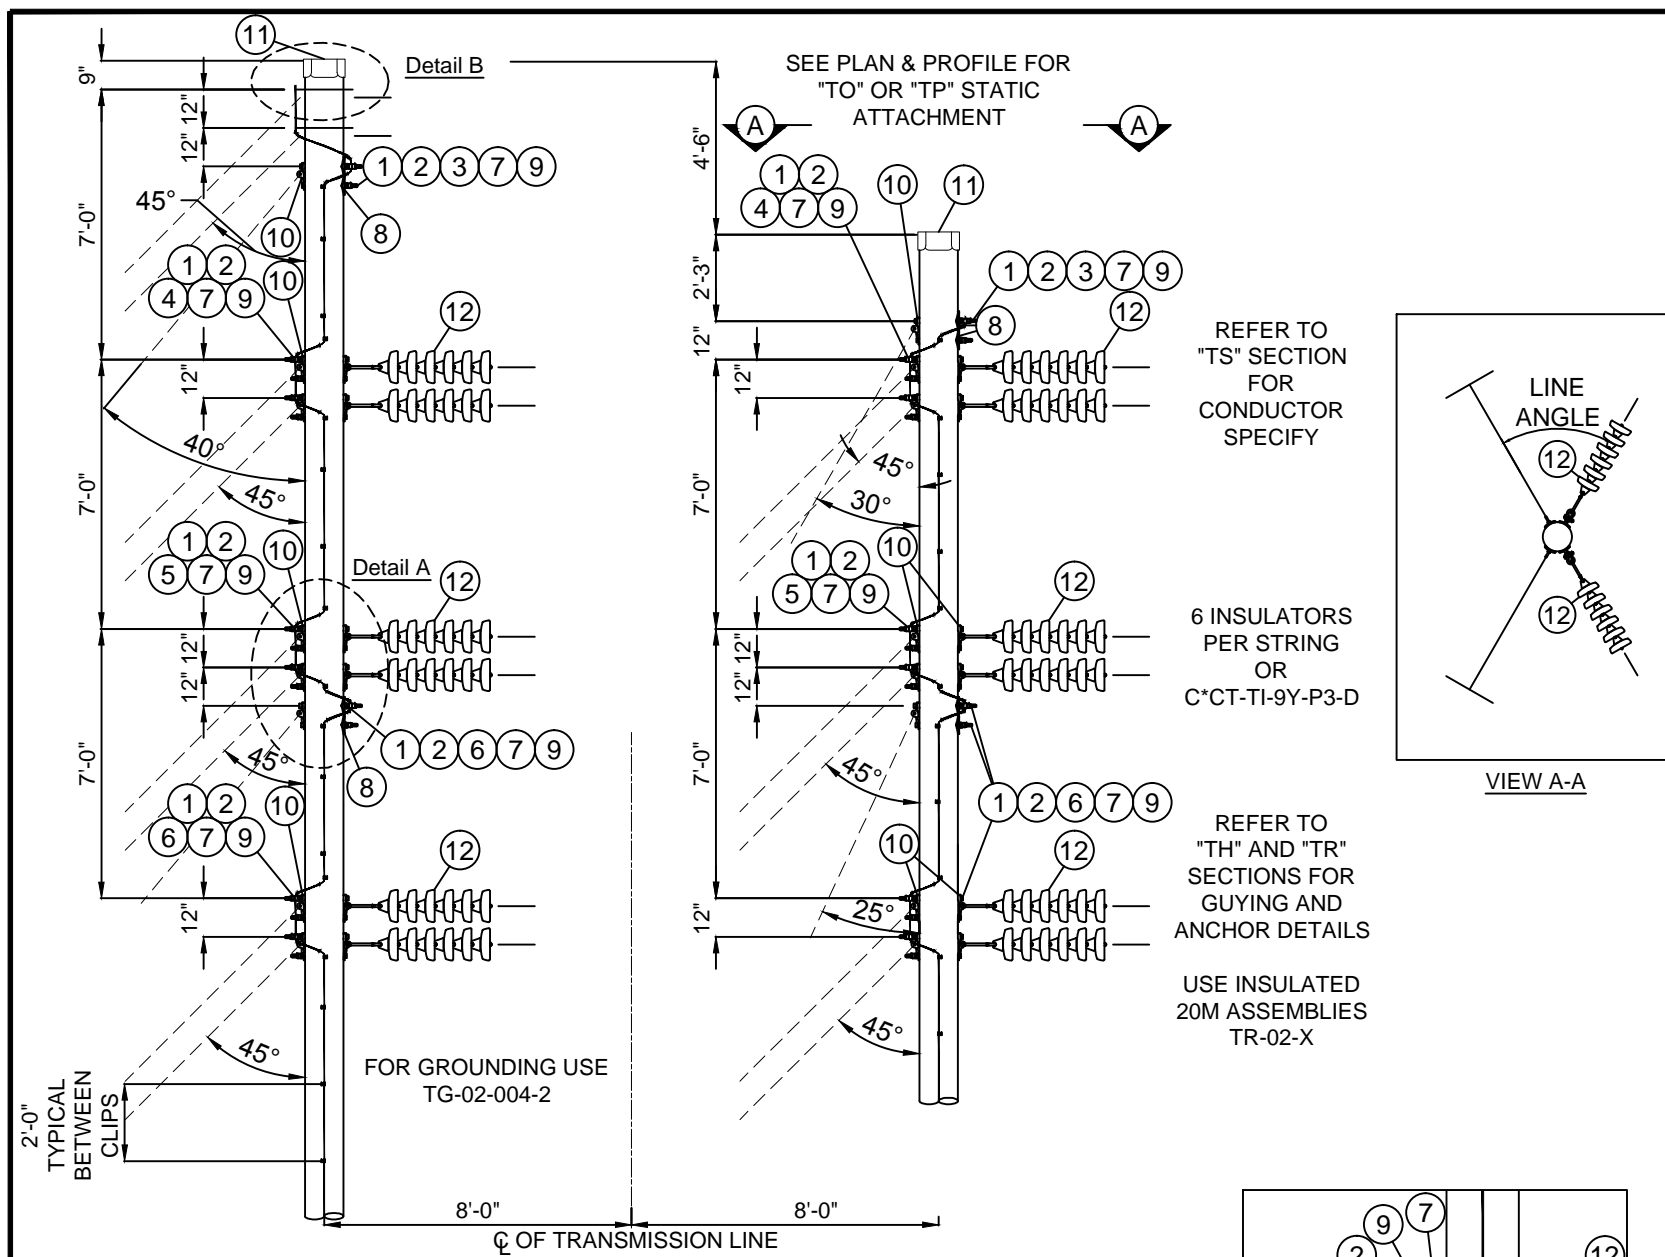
11
9"
12"
12"
Detail B
SEE PLAN & PROFILE FOR "TO" OR "TP" STATIC ATTACHMENT
A
A
4'-6"
1 2 3 7 9
45°
7'-0"
10
8
1 2 4 7 9
10
11
1 2 4 7 9
10
1 2 3 7 9
2'-3"
8
12"
12
12
12"
REFER TO "TS" SECTION FOR CONDUCTOR SPECIFY
LINE ANGLE
12
40°
7'-0"
45°
45°
30°
7'-0"
12"
1 2 5 7 9
10
Detail A
12
1 2 5 7 9
10
12
6 INSULATORS PER STRING OR C*CT-TI-9Y-P3-D
12
12"
12"
12"
12"
12"
1 2 6 7 9
45°
8
7'-0"
45°
7'-0"
1 2 6 7 9
VIEW A-A
1 2 6 7 9
10
12
10
12
REFER TO "TH" AND "TR" SECTIONS FOR GUYING AND ANCHOR DETAILS
12"
25°
12"
USE INSULATED 20M ASSEMBLIES TR-02-X
45°
45°
FOR GROUNDING USE TG-02-004-2
2'-0" TYPICAL BETWEEN CLIPS
8'-0"
8'-0"
℄ OF TRANSMISSION LINE
2 9 7
12